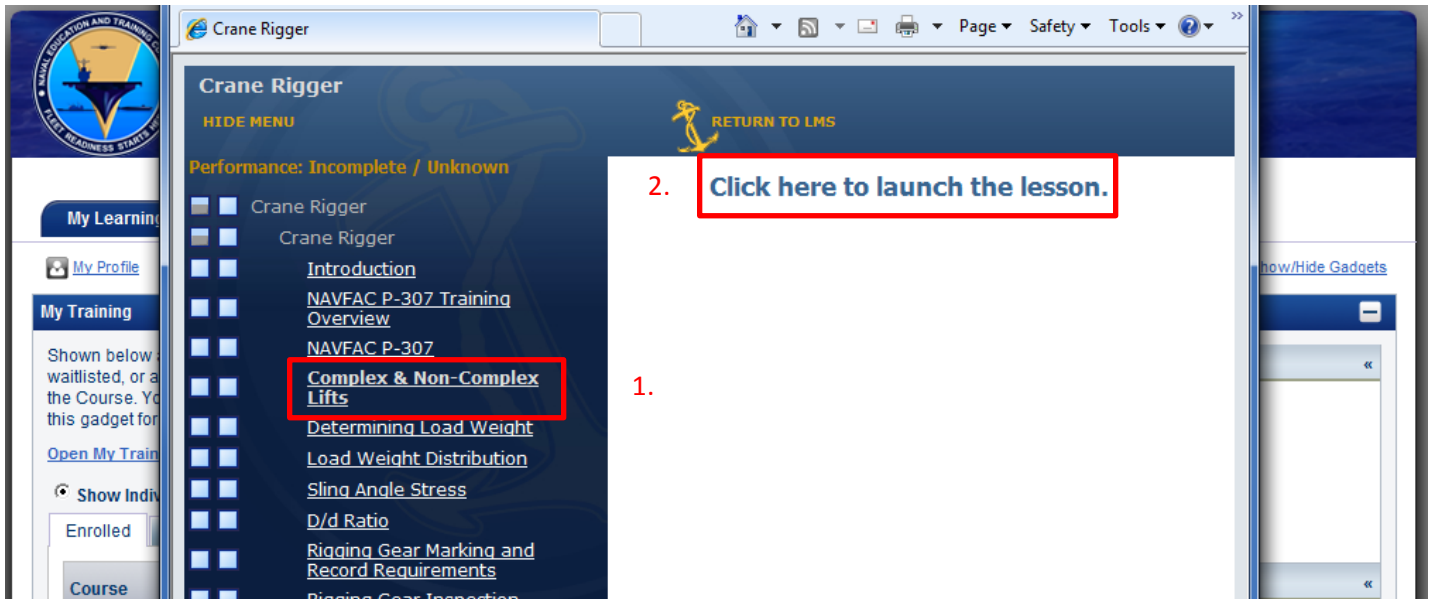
NAVAL EDUCATION AND TRAINING COMMAND
FLEET READINESS STARTS HERE

Crane Rigger
Page ▾ Safety ▾ Tools ▾

Crane Rigger
HIDE MENU
RETURN TO LMS
Performance: Incomplete / Unknown
Crane Rigger
Crane Rigger
Introduction
NAVFAC P-307 Training Overview
NAVFAC P-307
Complex & Non-Complex Lifts
Determining Load Weight
Load Weight Distribution
Sling Angle Stress
D/d Ratio
Rigging Gear Marking and Record Requirements
Rigging Gear Inspection

2. Click here to launch the lesson.
1.

My Learning
My Profile
Show/Hide Gadgets
My Training
Shown below a
waitlisted, or a
the Course. Yo
this gadget for
Open My Train
Show Indiv
Enrolled
Course
«
«